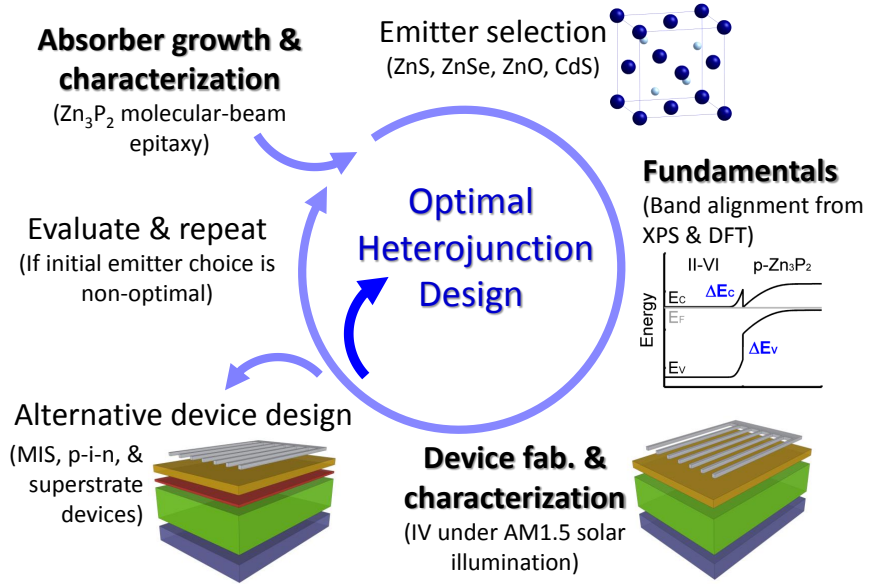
Absorber growth & characterization
($Zn_3P_2$ molecular-beam epitaxy)

Emitter selection
(ZnS, ZnSe, ZnO, CdS)

Fundamentals
(Band alignment from XPS & DFT)

II-VI p-$Zn_3P_2$
$E_C$ $\Delta E_C$
$E_F$
Energy
$\Delta E_V$
$E_V$

Optimal Heterojunction Design

Evaluate & repeat
(If initial emitter choice is non-optimal)

Alternative device design
(MIS, p-i-n, & superstrate devices)

Device fab. & characterization
(IV under AM1.5 solar illumination)